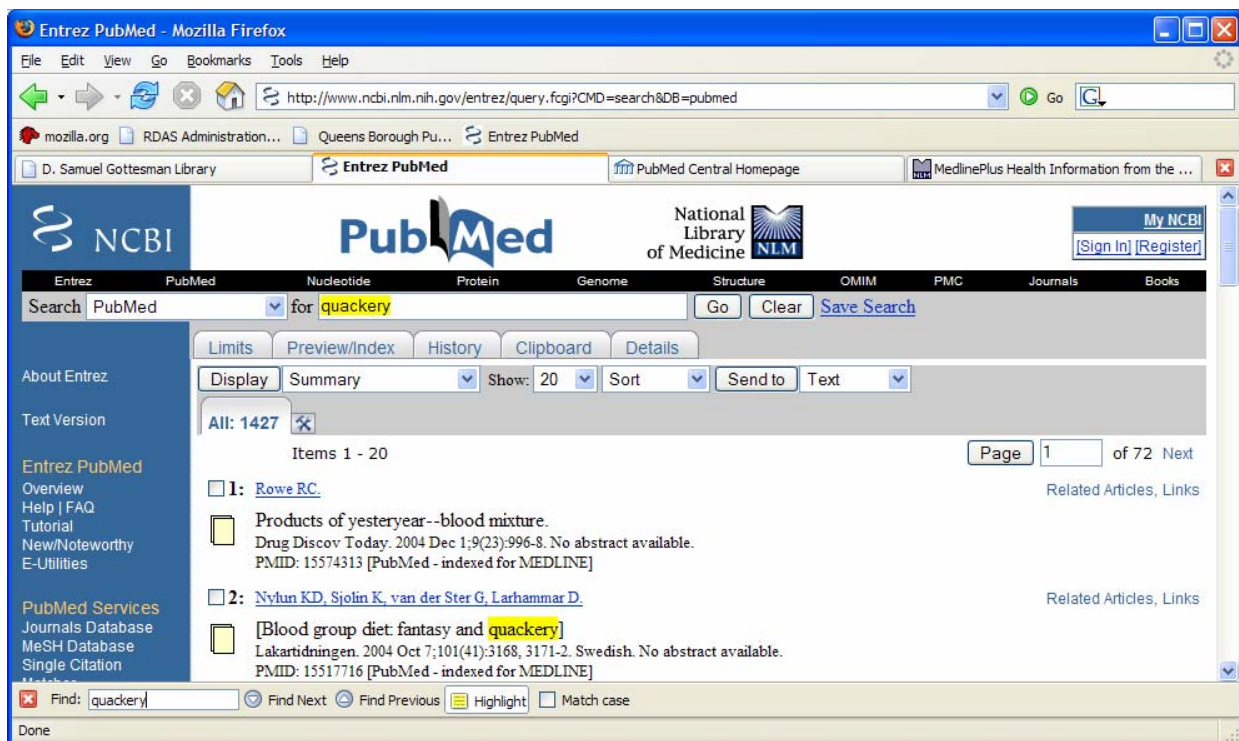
Entrez PubMed - Mozilla Firefox

File Edit View Go Bookmarks Tools Help

http://www.ncbi.nlm.nih.gov/entrez/query.fcgi?CMD=search&DB=pubmed

Go

mozilla.org RDAS Administration... Queens Borough Pu... Entrez PubMed

D. Samuel Gottesman Library | Entrez PubMed | PubMed Central Homepage | MedlinePlus Health Information from the ...

NCBI

PubMed

National Library of Medicine NLM

My NCBI
[Sign In] [Register]

Entrez PubMed Nucleotide Protein Genome Structure OMIM PMC Journals Books

Search PubMed for quackery Go Clear Save Search

Limits Preview/Index History Clipboard Details

About Entrez

Text Version

Entrez PubMed
Overview
Help | FAQ
Tutorial
New/Noteworthy
E-Utilities

PubMed Services
Journals Database
MeSH Database
Single Citation

Display Summary Show: 20 Sort Send to Text

All: 1427

Items 1 - 20

Page 1 of 72 Next

1: Rowe RC.

Related Articles, Links

Products of yesteryear--blood mixture.
Drug Discov Today. 2004 Dec 1;9(23):996-8. No abstract available.
PMID: 15574313 [PubMed - indexed for MEDLINE]

2: Nylun KD, Sjolin K, van der Ster G, Larhammar D.

Related Articles, Links

[Blood group diet: fantasy and quackery]
Lakartidningen. 2004 Oct 7;101(41):3168, 3171-2. Swedish. No abstract available.
PMID: 15517716 [PubMed - indexed for MEDLINE]

Find: quackery Find Next Find Previous Highlight Match case

Done